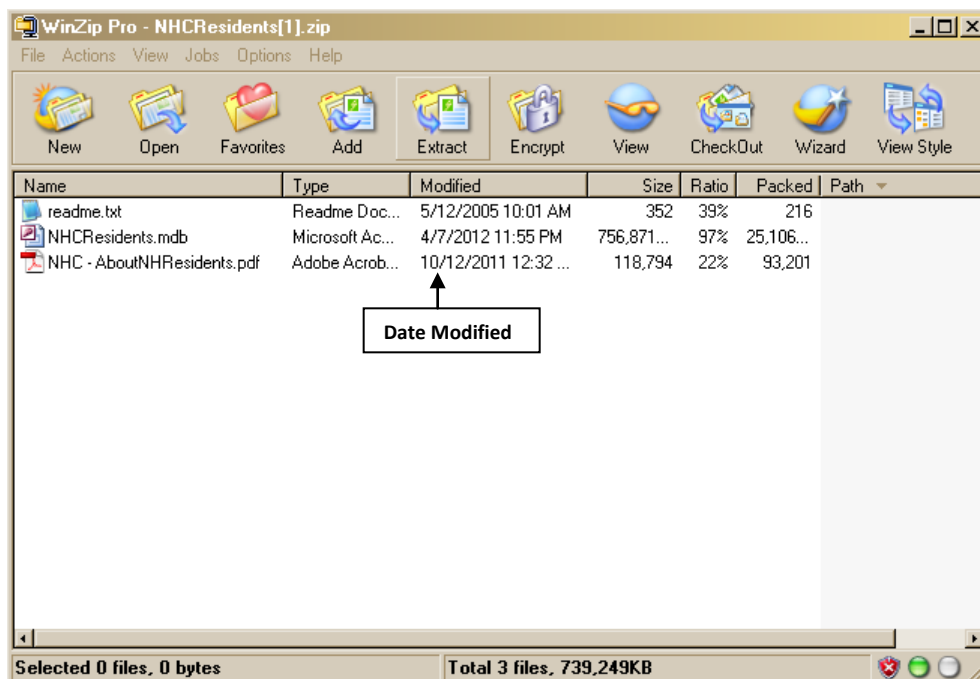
WinZip Pro - NHCResidents[1].zip

File Actions View Jobs Options Help

New Open Favorites Add Extract Encrypt View CheckOut Wizard View Style

| Name | Type | Modified | Size | Ratio | Packed | Path |
|---|---|---|---|---|---|---|
| readme.txt | Readme Doc... | 5/12/2005 10:01 AM | 352 | 39% | 216 | |
| NHCResidents.mdb | Microsoft Ac... | 4/7/2012 11:55 PM | 756,871... | 97% | 25,106... | |
| NHC - AboutNHResidents.pdf | Adobe Acrob... | 10/12/2011 12:32 ... | 118,794 | 22% | 93,201 | |

Date Modified

Selected 0 files, 0 bytes

Total 3 files, 739,249KB